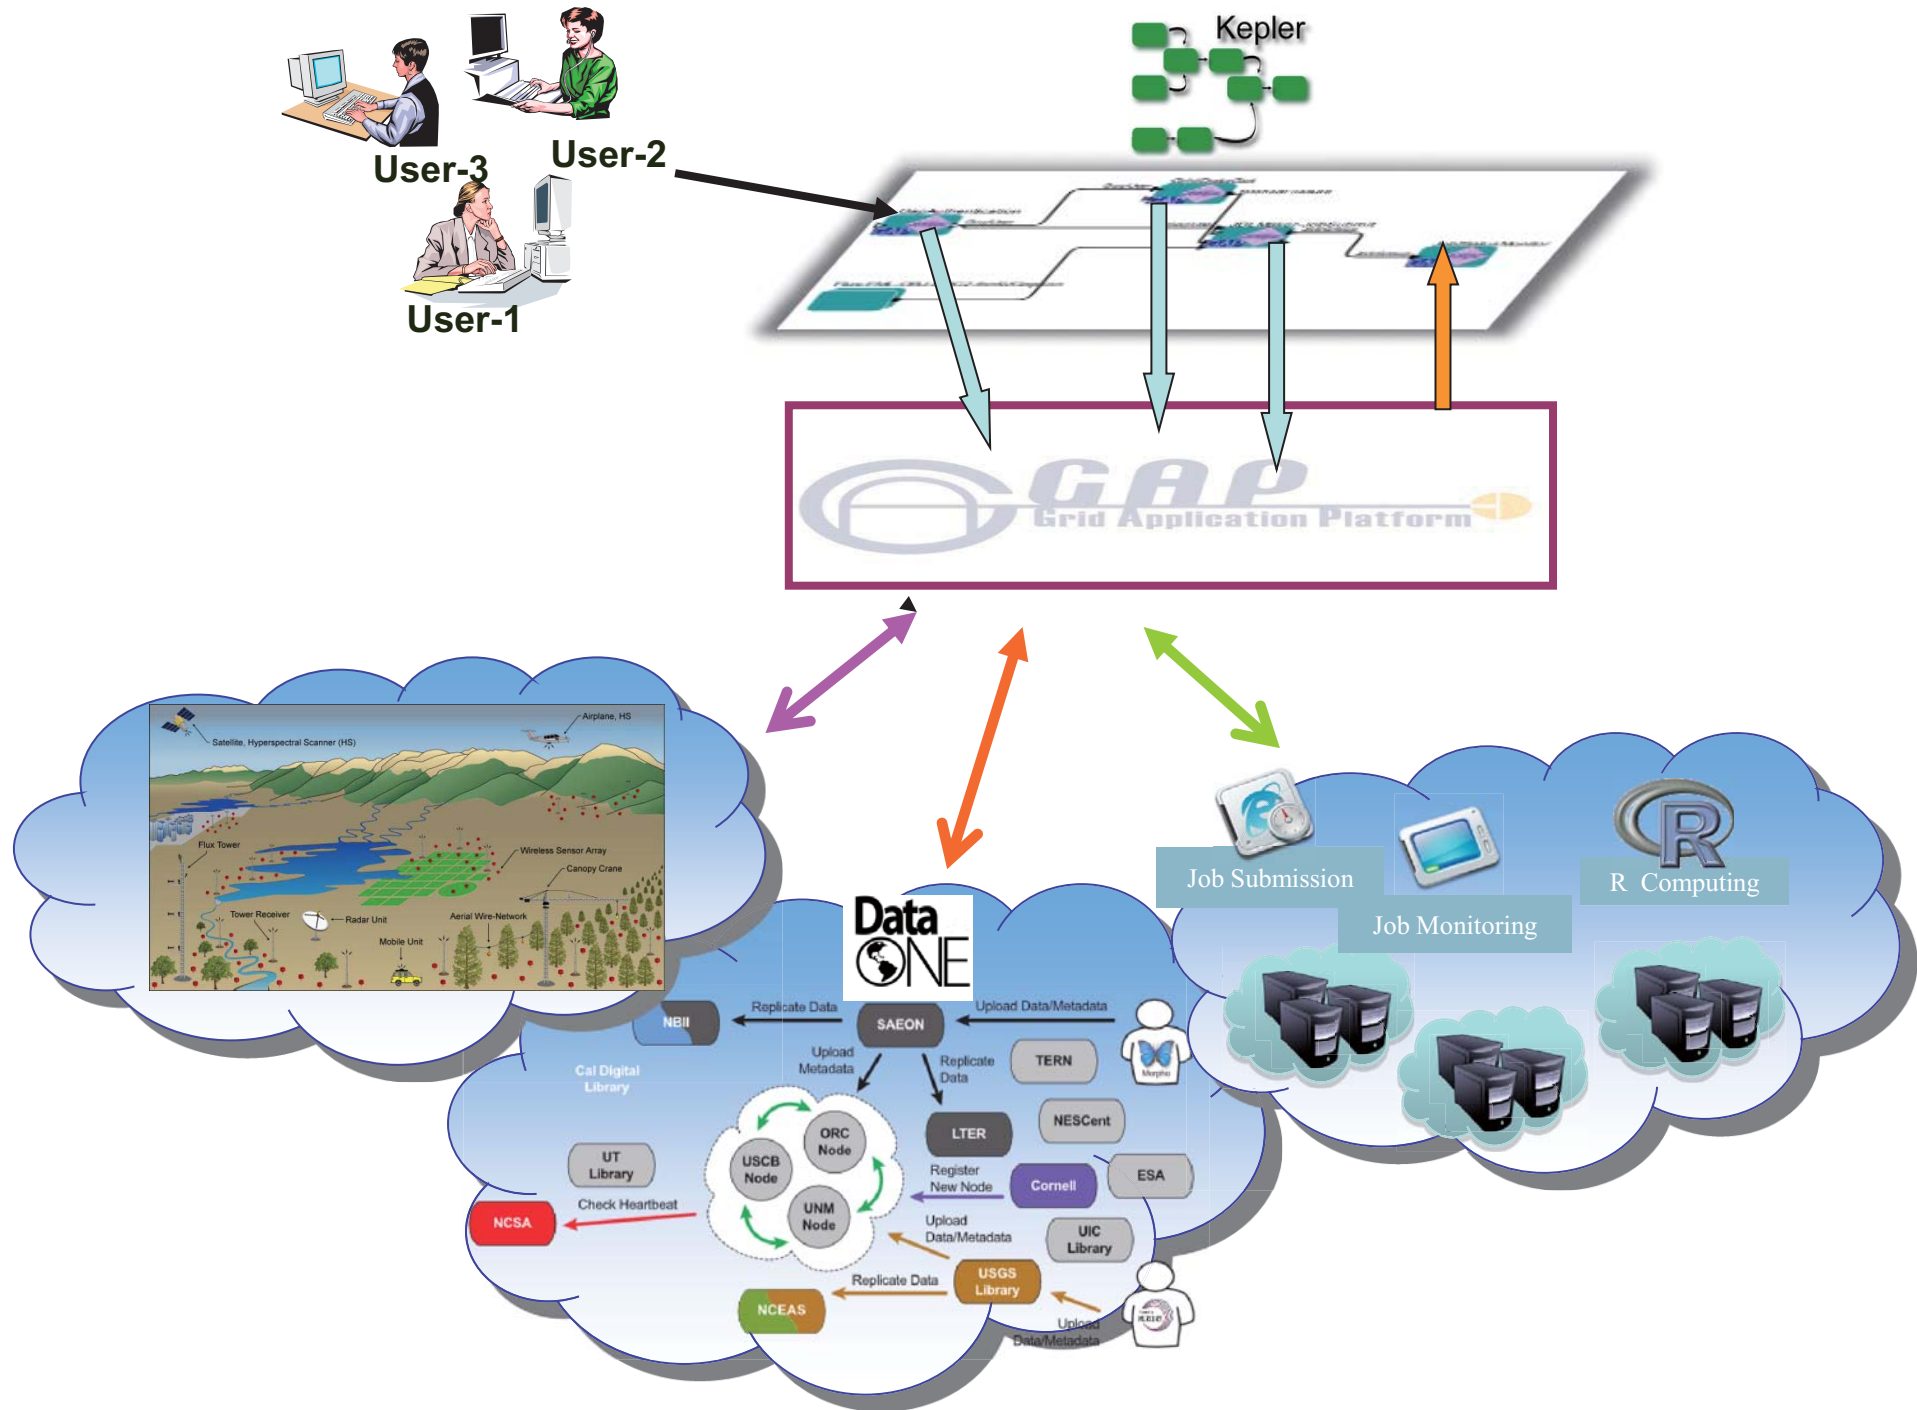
Kepler

User-3

User-2

User-1

GAP
Grid Application Platform

Airplane, HS

Satellite, Hyperspectral Scanner (HS)

Flux Tower

Wireless Sensor Array

Canopy Crane

Tower Receiver

Radar Unit

Aerial Wire-Network

Mobile Unit

Data ONE

NBII

Replicate Data

SAEON

Upload Data/Metadata

Upload Metadata

Replicate Data

TERN

Cal Digital Library

LTER

NESCent

ORC Node

USCB Node

UNM Node

UT Library

Register New Node

Cornell

ESA

Check Heartbeat

NCSA

Upload Data/Metadata

UIC Library

Replicate Data

USGS Library

NCEAS

Upload Data/Metadata

Job Submission

Job Monitoring

R Computing